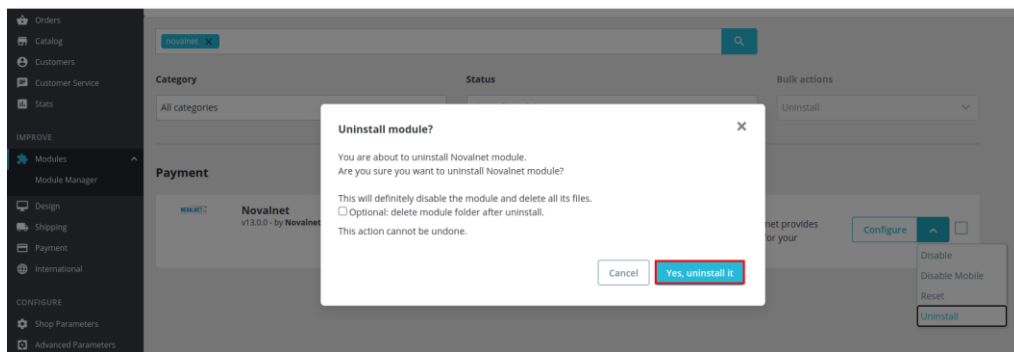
Orders
Catalog
Customers
Customer Service
Stats
IMPROVE
Modules
Module Manager
Design
Shipping
Payment
International
CONFIGURE
Shop Parameters
Advanced Parameters

novalnet ×

Category
All categories
Status
Bulk actions
Uninstall

Payment

NOVALNET
Novalnet
v13.0.0 - by Novalnet
net provides
for your
Configure
Disable
Disable Mobile
Reset
Uninstall

Uninstall module?
×
You are about to uninstall Novalnet module.
Are you sure you want to uninstall Novalnet module?

This will definitely disable the module and delete all its files.
Optional: delete module folder after uninstall.

This action cannot be undone.

Cancel
Yes, uninstall it